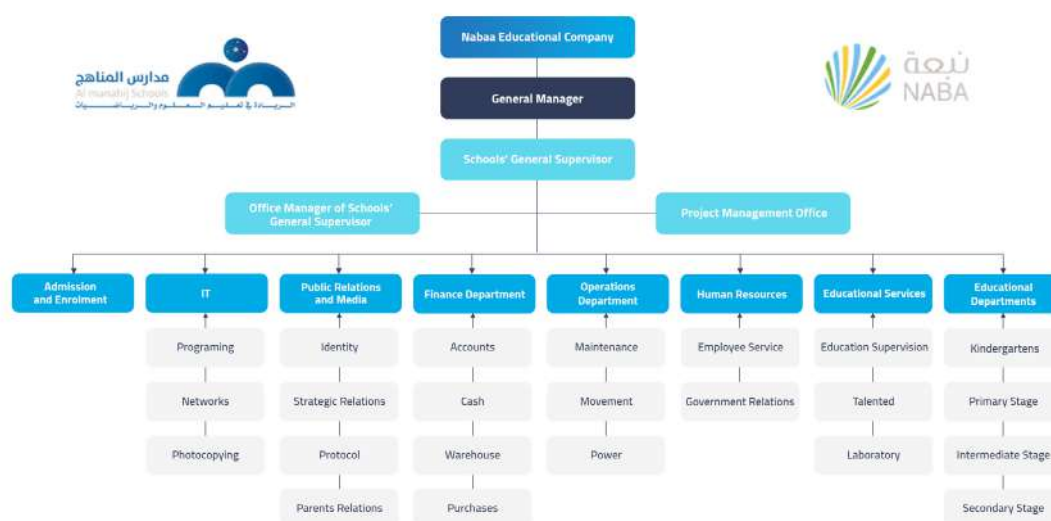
مدارس المناهج
Al manahij Schools
الريادة في تعليم العلوم والرياضيات

نبعة
NABA

Nabaa Educational Company

General Manager

Schools' General Supervisor

Office Manager of Schools' General Supervisor

Project Management Office

Admission and Enrolment

IT
Programing
Networks
Photocopying

Public Relations and Media
Identity
Strategic Relations
Protocol
Parents Relations

Finance Department
Accounts
Cash
Warehouse
Purchases

Operations Department
Maintenance
Movement
Power

Human Resources
Employee Service
Government Relations

Educational Services
Education Supervision
Talented
Laboratory

Educational Departments
Kindergartens
Primary Stage
Intermediate Stage
Secondary Stage